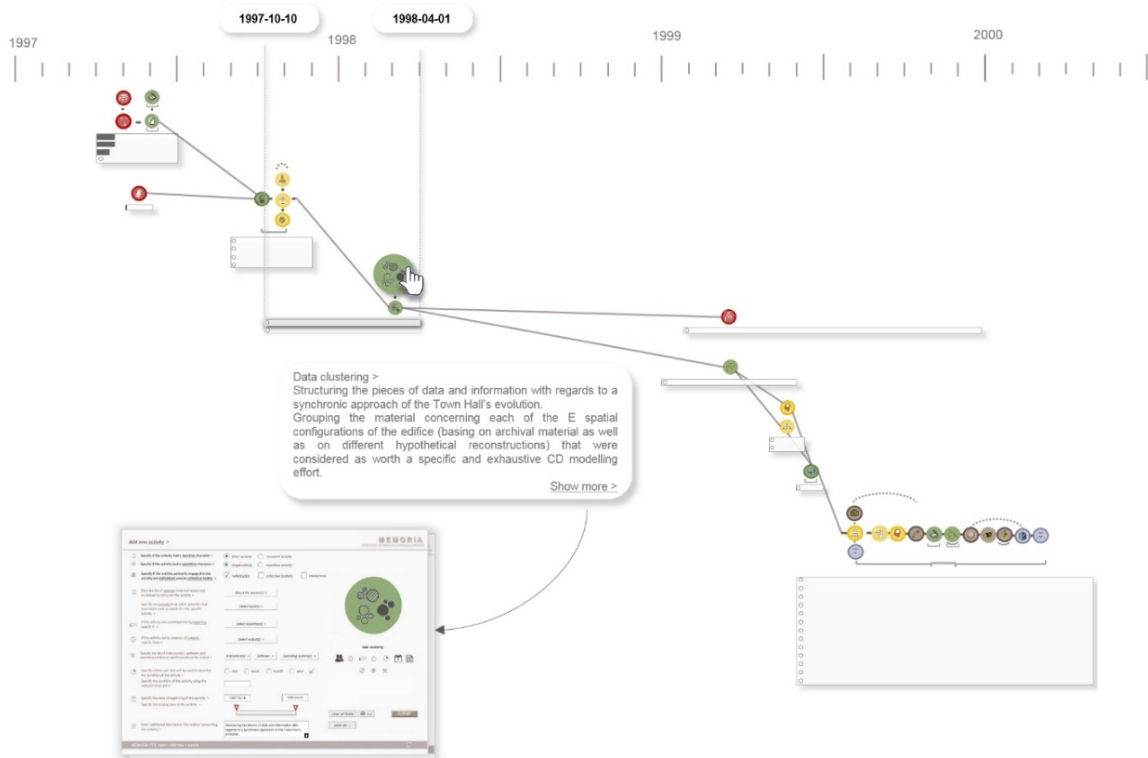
1997-10-10

1998-04-01

1997

1998

1999

2000

Data clustering >
Structuring the pieces of data and information with regards to a synchronic approach of the Town Hall's evolution.
Grouping the material concerning each of the E spatial configurations of the edifice (basing on archival material as well as on different hypothetical reconstructions) that were considered as worth a specific and exhaustive CD modelling effort.

Show more >

Add new activity >

MEMORIA

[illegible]